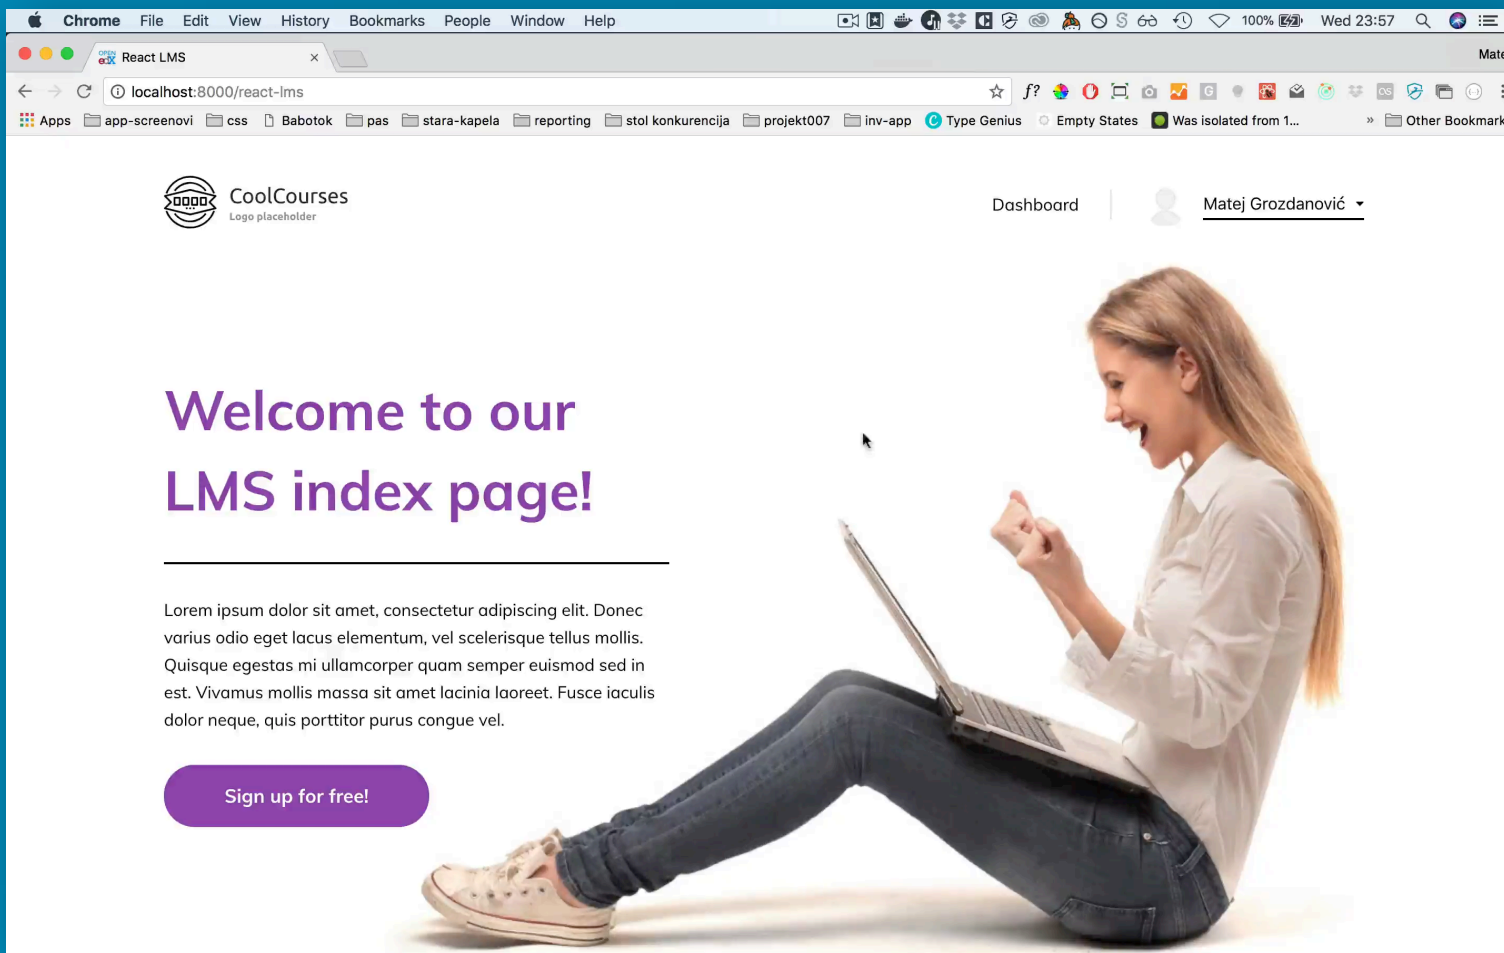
Chrome File Edit View History Bookmarks People Window Help 100% Wed 23:57

React LMS ×

Mate

localhost:8000/react-lms

Apps app-screenovi css Babotok pas stara-kapela reporting stol konkurencija projekt007 inv-app Type Genius Empty States Was isolated from 1... » Other Bookmark

CoolCourses
Logo placeholder

Dashboard Matej Grozdanović

Welcome to our LMS index page!

Lorem ipsum dolor sit amet, consectetur adipiscing elit. Donec varius odio eget lacus elementum, vel scelerisque tellus mollis. Quisque egestas mi ullamcorper quam semper euismod sed in est. Vivamus mollis massa sit amet lacinia laoreet. Fusce iaculis dolor neque, quis porttitor purus congue vel.

Sign up for free!